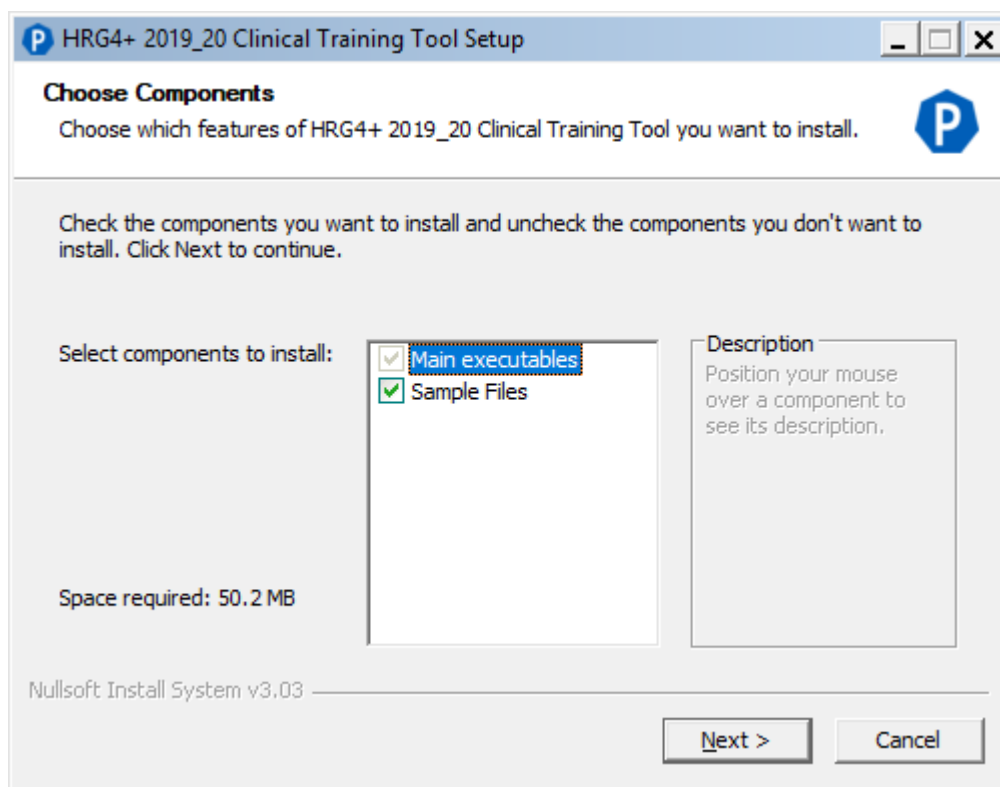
HRG4+ 2019_20 Clinical Training Tool Setup

Choose Components

Choose which features of HRG4+ 2019_20 Clinical Training Tool you want to install.

Check the components you want to install and uncheck the components you don't want to install. Click Next to continue.

Select components to install:

Main executables
Sample Files

Description
Position your mouse over a component to see its description.

Space required: 50.2 MB

Nullsoft Install System v3.03

Next >

Cancel